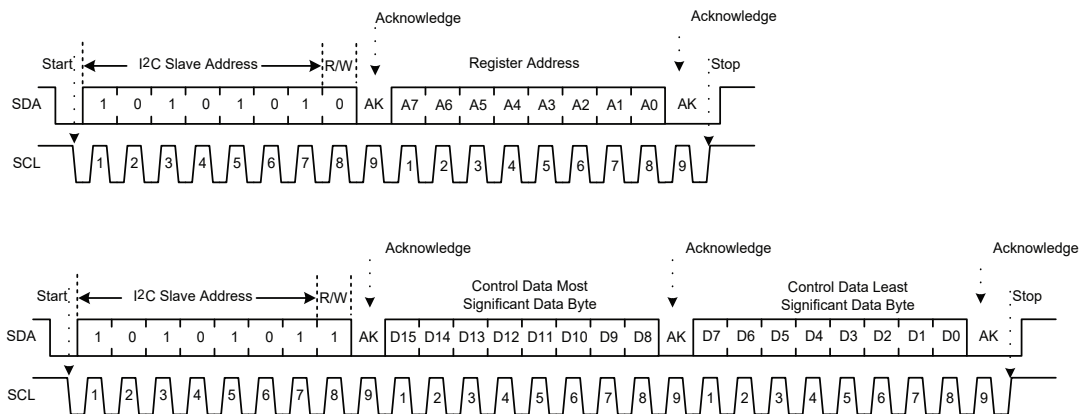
Acknowledge

Acknowledge

Start

I2C Slave Address

R/W

Register Address

Stop

SDA

1 0 1 0 1 0 1 0 AK A7 A6 A5 A4 A3 A2 A1 A0 AK

SCL

1 2 3 4 5 6 7 8 9 1 2 3 4 5 6 7 8 9

Acknowledge

Acknowledge

Acknowledge

Start

I2C Slave Address

R/W

Control Data Most Significant Data Byte

Control Data Least Significant Data Byte

Stop

SDA

1 0 1 0 1 0 1 1 AK D15 D14 D13 D12 D11 D10 D9 D8 AK D7 D6 D5 D4 D3 D2 D1 D0 AK

SCL

1 2 3 4 5 6 7 8 9 1 2 3 4 5 6 7 8 9 1 2 3 4 5 6 7 8 9